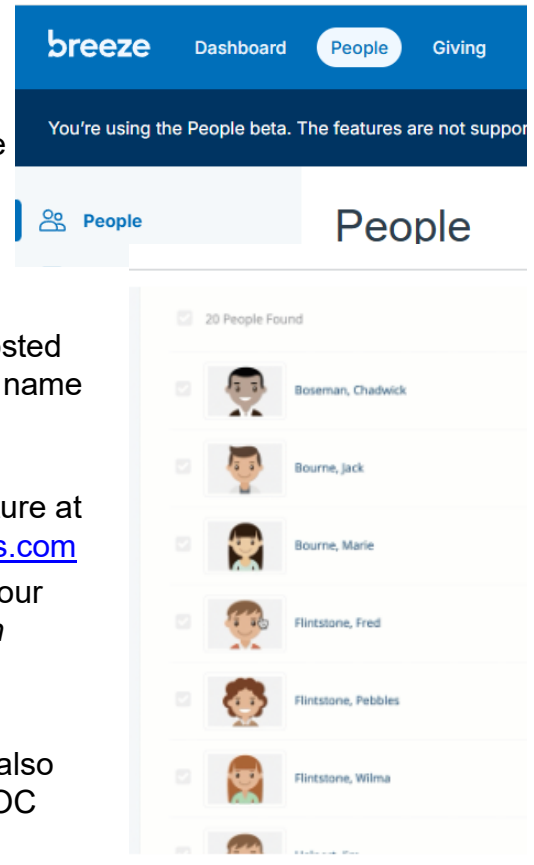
breeze Dashboard People Giving

You're using the People beta. The features are not suppor

e

People

People

20 People Found

ested
name

Boseman, Chadwick

Bourne, Jack

ure at
s.com

Bourne, Marie

our
n

Flintstone, Fred

Flintstone, Pebbles

also
OC

Flintstone, Wilma

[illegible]